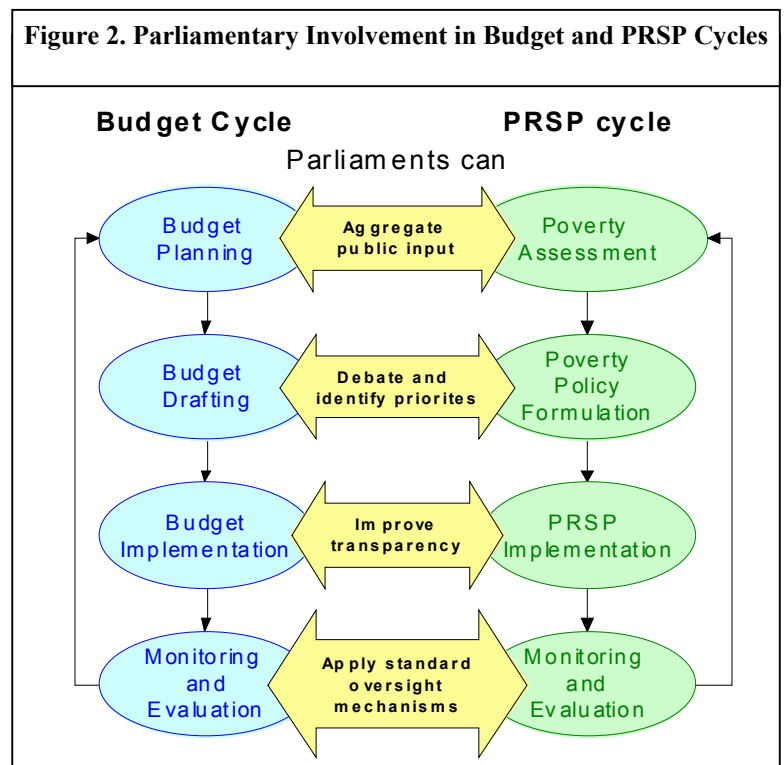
Figure 2. Parliamentary Involvement in Budget and PRSP Cycles

Budget Cycle

PRSP cycle

Parliaments can

Budget Planning

Aggregate public input

Poverty Assessment

Budget Drafting

Debate and identify priorites

Poverty Policy Formulation

Budget Implementation

Improve transparency

PRSP Implementation

Monitoring and Evaluation

Apply standard oversight mechanisms

Monitoring and Evaluation